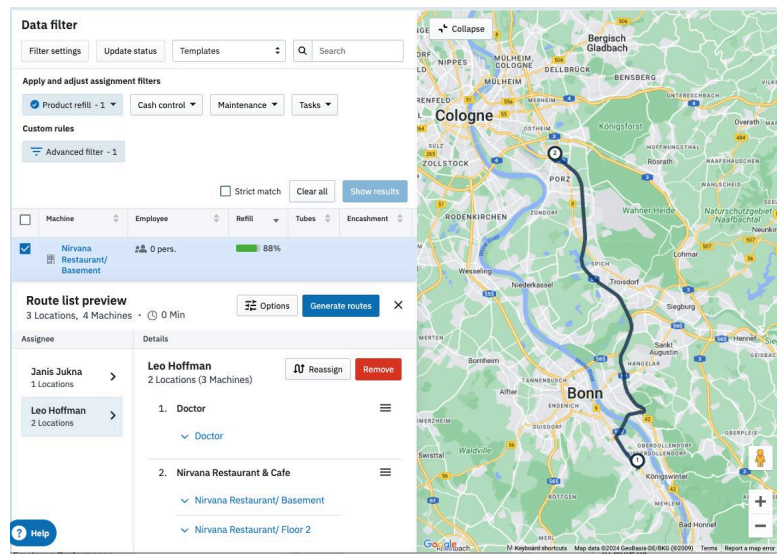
Data filter

Filter settings | Update status | Templates | Search

Apply and adjust assignment filters

Product refill - 1 ▾ | Cash control ▾ | Maintenance ▾ | Tasks ▾

Custom rules

Advanced filter - 1

Strict match | Clear all | Show results

| | Machine | Employee | Refill | Tubes | Encashment |
|---|---|---|---|---|---|
| ✓ | Nirvana Restaurant/ Basement | 0 pers. | 88% | | |

Route list preview
3 Locations, 4 Machines · 0 Min

Options | Generate routes | ✕

Assignee | Details

Janis Jukna
1 Locations

Leo Hoffman
2 Locations

Leo Hoffman
2 Locations (3 Machines)

Reassign | Remove

1. Doctor

Doctor

2. Nirvana Restaurant & Cafe

Nirvana Restaurant/ Basement

Nirvana Restaurant/ Floor 2

Help

Collapse

Bergisch Gladbach
NIPPES
MÜLHEIM COLOGNE
DELLBRÜCK
BENSBERG
Cologne
OSTHEIM
Königsforst
HOFFNUNGSTHAL
Overath
SÜLZ
ZOLLSTOCK
Rösrath
WAHLSCHEID
PORZ
RODENKIRCHEN
ZÜNDORF
Wahner Heide
Naturschutzgebiet Naafbachtal
Neunkir
Lohmar
Wesseling
SPICH
Troisdorf
Niederkassel
Siegburg
MERTEN
Hennef
Sankt Augustin
Bornheim
HANGELAR
TANNENBUSCH
Alfter
Bonn
ENDENICH
OBERPLEIS
DUISDORF
Waldville
Swisttal
OBERDOLLENDORF
Königswinter
RÖTTGEN
MEHLEM
Bad Honnef
Google
Keyboard shortcuts
Map data ©2024 GeoBasis-DE/BKG (©2009)
Terms
Report a map error